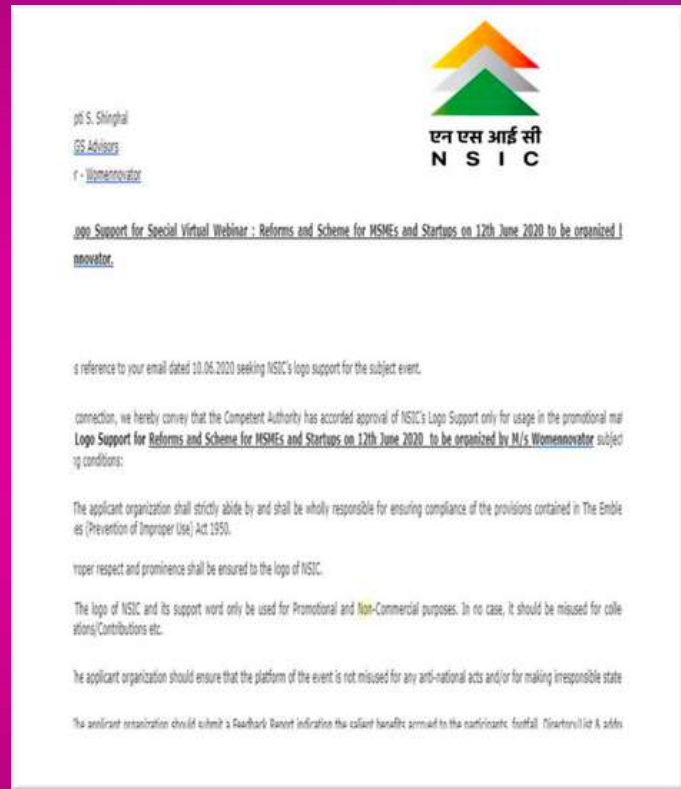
एन एस आई सी
N S I C

pti S. Shinghal
GS Advisors
r - Womennovator

.ogo Support for Special Virtual Webinar : Reforms and Scheme for MSMEs and Startups on 12th June 2020 to be organized I nnovator.

s reference to your email dated 10.06.2020 seeking NSIC's logo support for the subject event.

connection, we hereby convey that the Competent Authority has accorded approval of NSIC's Logo Support only for usage in the promotional ma Logo Support for Reforms and Scheme for MSMEs and Startups on 12th June 2020 to be organized by M/s Womennovator subjec g conditions:

The applicant organization shall strictly abide by and shall be wholly responsible for ensuring compliance of the provisions contained in The Emble es (Prevention of Improper Use) Act 1950.

roper respect and prominence shall be ensured to the logo of NSIC.

The logo of NSIC and its support word only be used for Promotional and Non-Commercial purposes. In no case, it should be misused for colle ations/Contributions etc.

he applicant organization should ensure that the platform of the event is not misused for any anti-national acts and/or for making irresponsible state

The applicant organization should submit a Feedback Report indicating the salient benefits accrued to the participants, footfall, Directory/List & adds